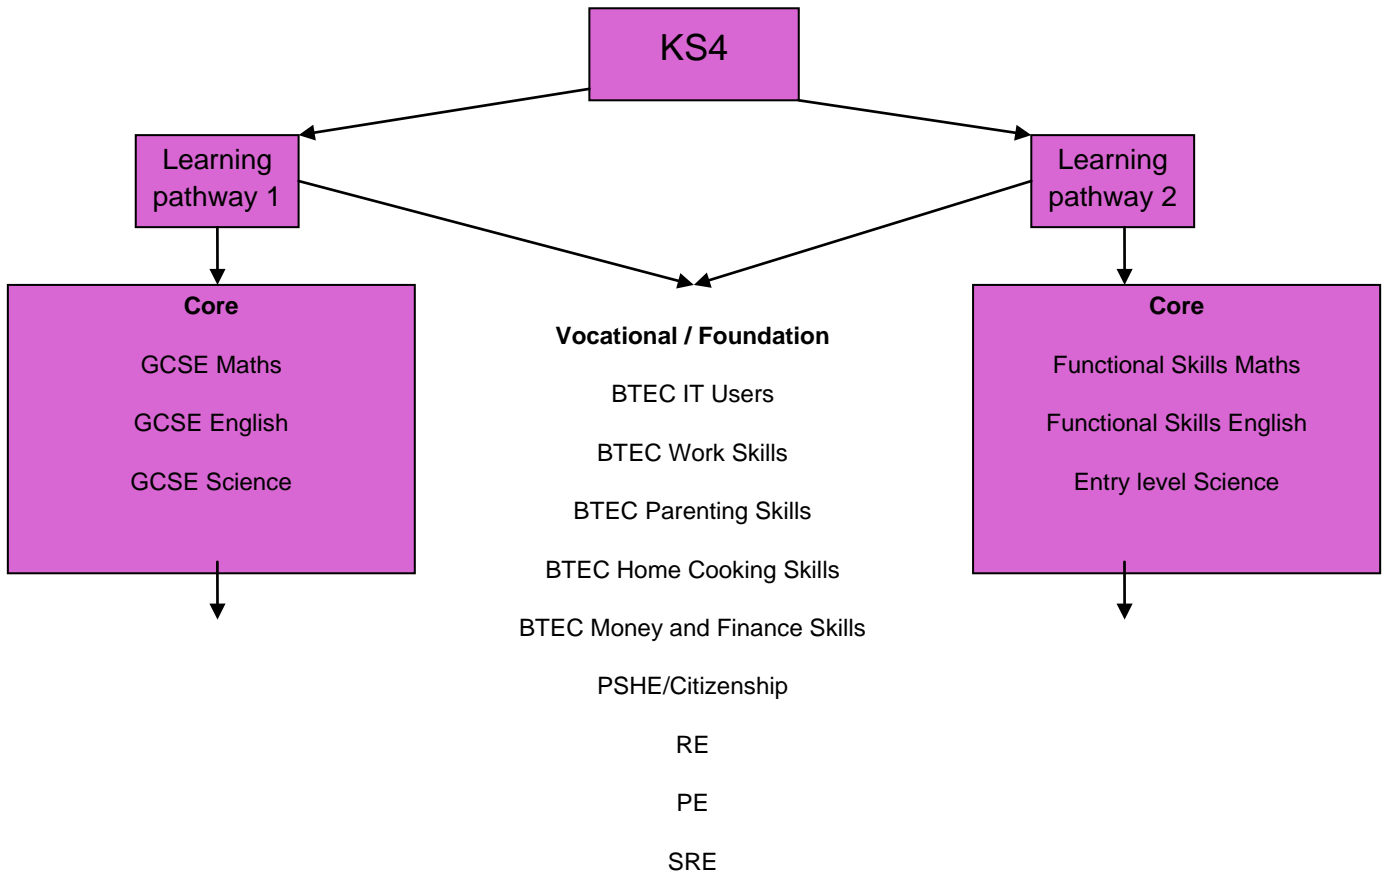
KS4

Learning pathway 1

Learning pathway 2

Core

GCSE Maths

GCSE English

GCSE Science

Vocational / Foundation

BTEC IT Users

BTEC Work Skills

BTEC Parenting Skills

BTEC Home Cooking Skills

BTEC Money and Finance Skills

PSHE/Citizenship

RE

PE

SRE

Core

Functional Skills Maths

Functional Skills English

Entry level Science